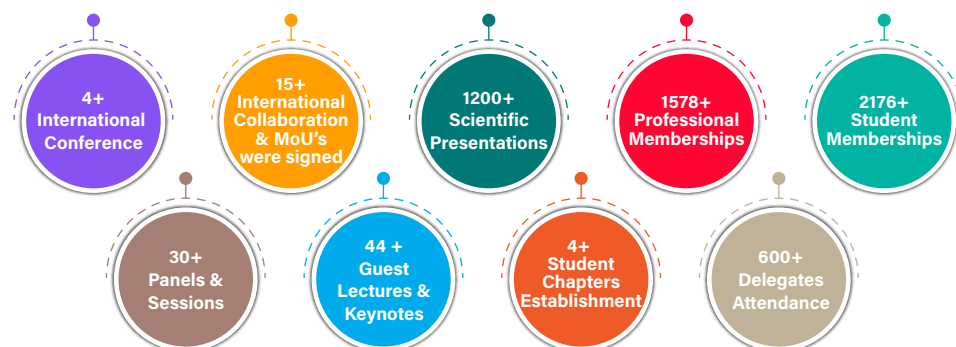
4+
International
Conference

15+
International
Collaboration
& MoU's
were signed

1200+
Scientific
Presentations

1578+
Professional
Memberships

2176+
Student
Memberships

30+
Panels &
Sessions

44 +
Guest
Lectures &
Keynotes

4+
Student
Chapters
Establishment

600+
Delegates
Attendance